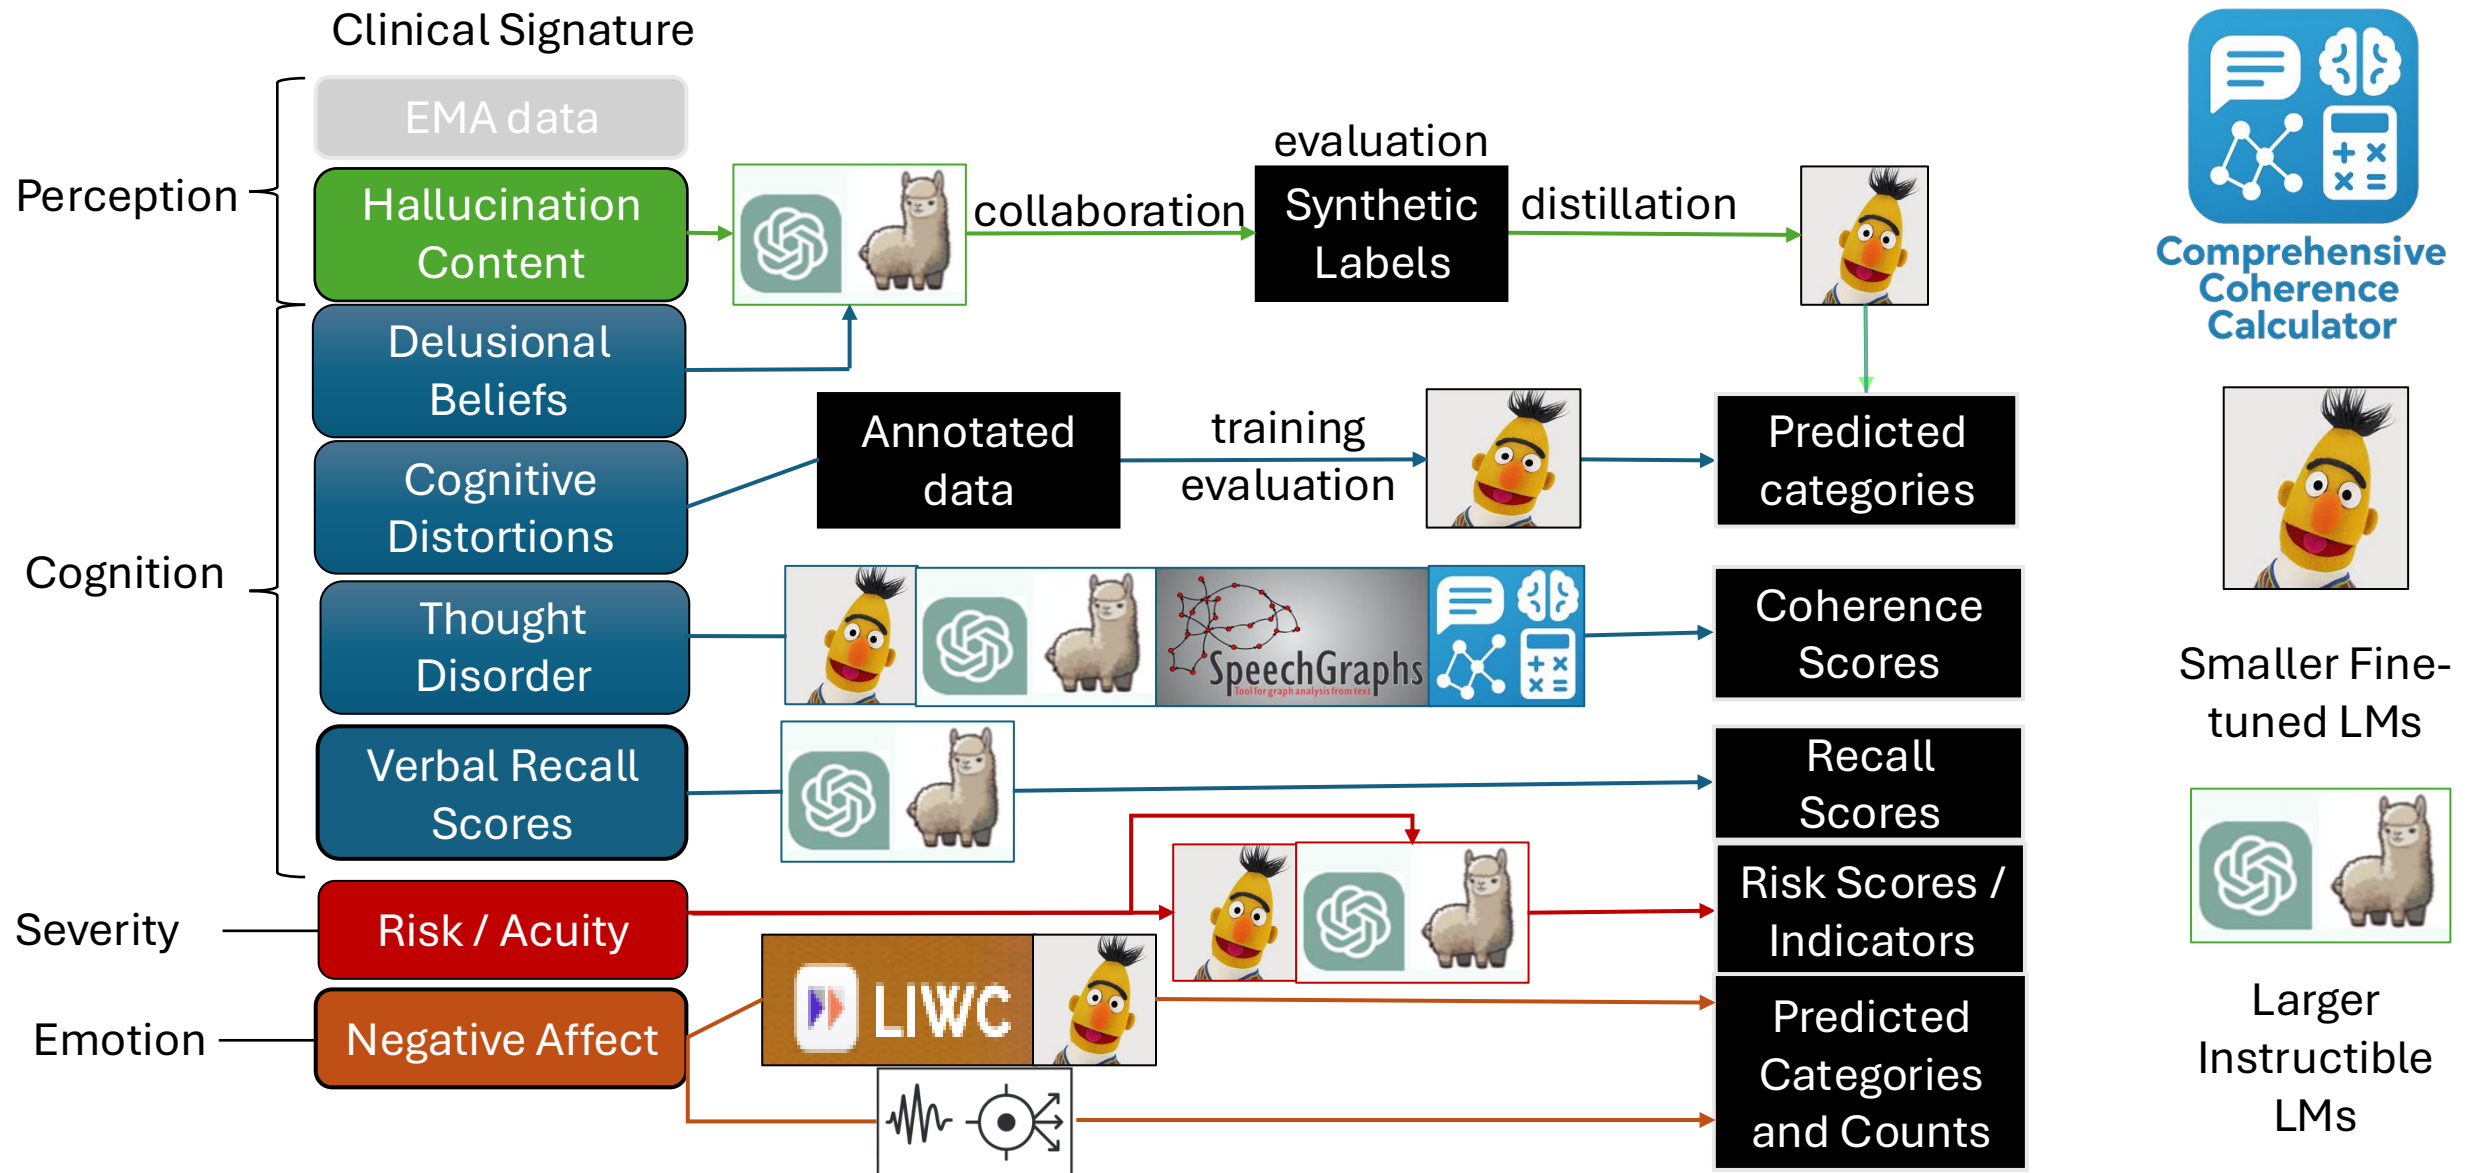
Clinical Signature

Perception

EMA data

Hallucination Content

Cognition

Delusional Beliefs

Cognitive Distortions

Thought Disorder

Verbal Recall Scores

Severity

Risk / Acuity

Emotion

Negative Affect

collaboration

evaluation

Synthetic Labels

distillation

Annotated data

training

evaluation

Predicted categories

SpeechGraphs

Tool for graph analysis from text

Coherence Scores

Recall Scores

Risk Scores / Indicators

LIWC

Predicted Categories and Counts

Comprehensive Coherence Calculator

Smaller Fine-tuned LMs

Larger Instructible LMs